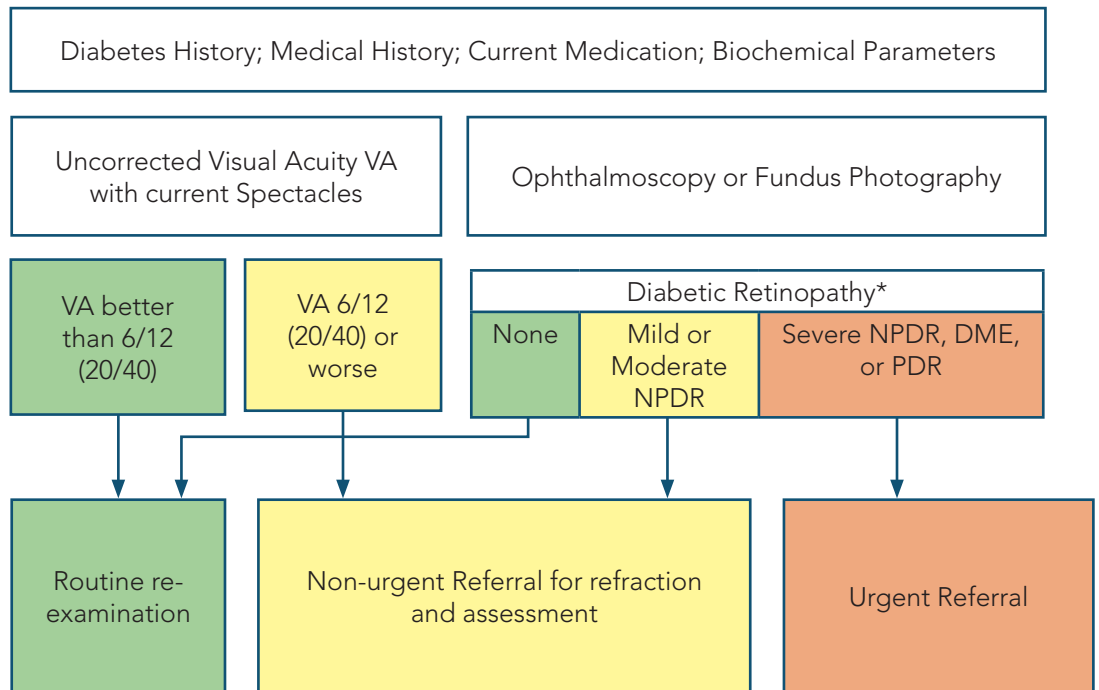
Diabetes History; Medical History; Current Medication; Biochemical Parameters

Uncorrected Visual Acuity VA with current Spectacles

Ophthalmoscopy or Fundus Photography

VA better than 6/12 (20/40)

VA 6/12 (20/40) or worse

Diabetic Retinopathy*

None

Mild or Moderate NPDR

Severe NPDR, DME, or PDR

Routine re-examination

Non-urgent Referral for refraction and assessment

Urgent Referral